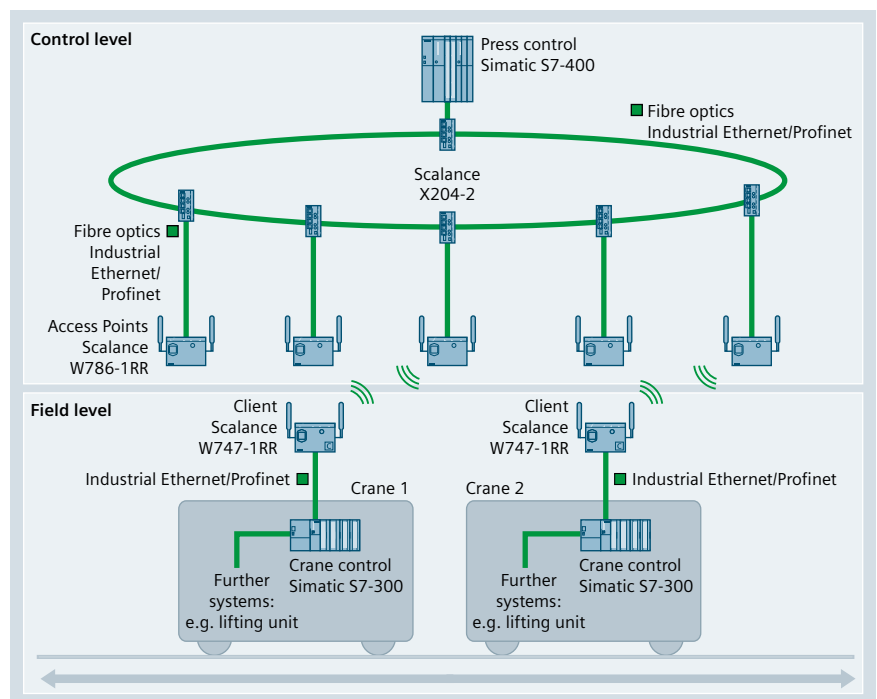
Control level

Press control
Simatic S7-400

Fibre optics
Industrial Ethernet/Profinet

Scalance
X204-2

Fibre optics
Industrial
Ethernet/
Profinet

Access Points
Scalance
W786-1RR

Field level

Client
Scalance
W747-1RR

Industrial Ethernet/Profinet

Crane 1

Crane control
Simatic S7-300

Further
systems:
e.g. lifting unit

Client
Scalance
W747-1RR

Industrial Ethernet/Profinet

Crane 2

Crane control
Simatic S7-300

Further
systems:
e.g. lifting unit